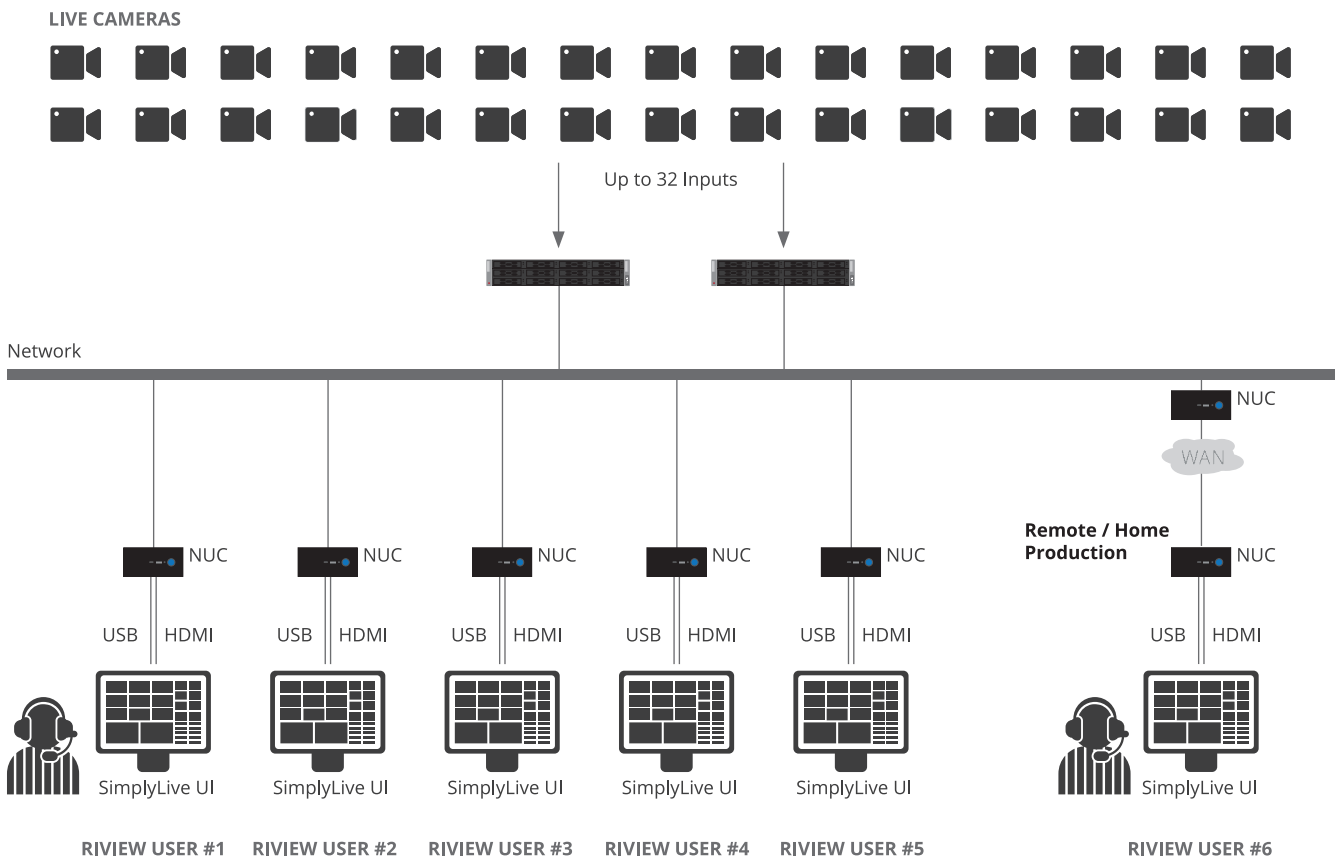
LIVE CAMERAS

Up to 32 Inputs

Network

NUC

WAN

Remote / Home Production

NUC

NUC

NUC

NUC

NUC

NUC

USB HDMI

USB HDMI

USB HDMI

USB HDMI

USB HDMI

USB HDMI

SimplyLive UI

SimplyLive UI

SimplyLive UI

SimplyLive UI

SimplyLive UI

SimplyLive UI

RIVIEW USER #1 RIVIEW USER #2 RIVIEW USER #3 RIVIEW USER #4 RIVIEW USER #5 RIVIEW USER #6